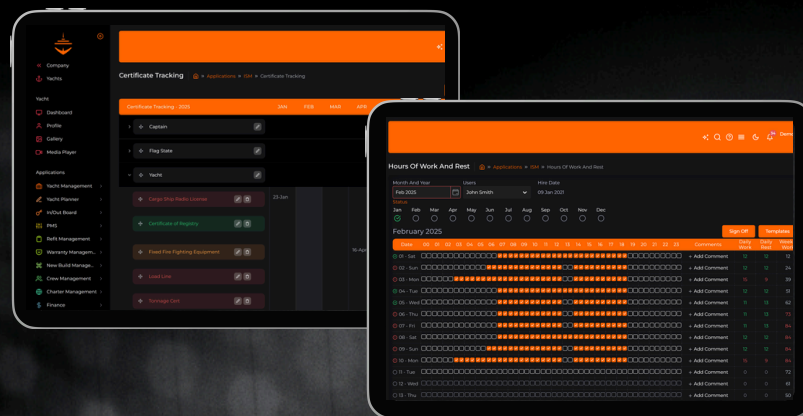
Company
Yachts
Yacht
Dashboard
Profile
Gallery
Media Player
Applications
Yacht Management
Yacht Planner
In/Out Board
PMS
Refit Management
Warranty Management
New Build Management
Crew Management
Charter Management
Finance

Certificate Tracking
Applications > ISM > Certificate Tracking

Certificate Tracking - 2025
JAN FEB MAR APR

Captain
Flag State
Yacht
Cargo Ship Radio License
Certificate of Registry
Fixed Fire Fighting Equipment
Load Line
Tonnage Cert
23-Jan
16 Apr

Hours Of Work And Rest
Applications > ISM > Hours Of Work And Rest

Month And Year
Feb 2025
Users
John Smith
Hire Date
09 Jan 2021
Status
Jan Feb Mar Apr May Jun Jul Aug Sep Oct Nov Dec

February 2025
Sign Off
Templates

| Date | 00 01 02 03 04 05 06 07 08 09 10 11 12 13 14 15 16 17 18 19 20 21 22 23 | Comments | Daily Work | Daily Rest | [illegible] |
|---|---|---|---|---|---|
| 01 - Sat | | + Add Comment | 12 | 12 | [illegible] |
| 02 - Sun | | + Add Comment | 12 | 12 | 24 |
| 03 - Mon | | + Add Comment | 12 | 12 | 36 |
| 04 - Tue | | + Add Comment | 12 | 12 | 48 |
| 05 - Wed | | + Add Comment | 11 | 13 | 62 |
| 06 - Thu | | + Add Comment | 11 | 13 | 73 |
| 07 - Fri | | + Add Comment | 11 | 13 | 84 |
| 08 - Sat | | + Add Comment | 12 | 12 | 84 |
| 09 - Sun | | + Add Comment | 12 | 12 | 84 |
| 10 - Mon | | + Add Comment | 15 | 9 | 84 |
| 11 - Tue | | + Add Comment | 0 | 0 | 72 |
| 12 - Wed | | + Add Comment | 0 | 0 | 61 |
| 13 - Thu | | + Add Comment | 0 | 0 | 50 |